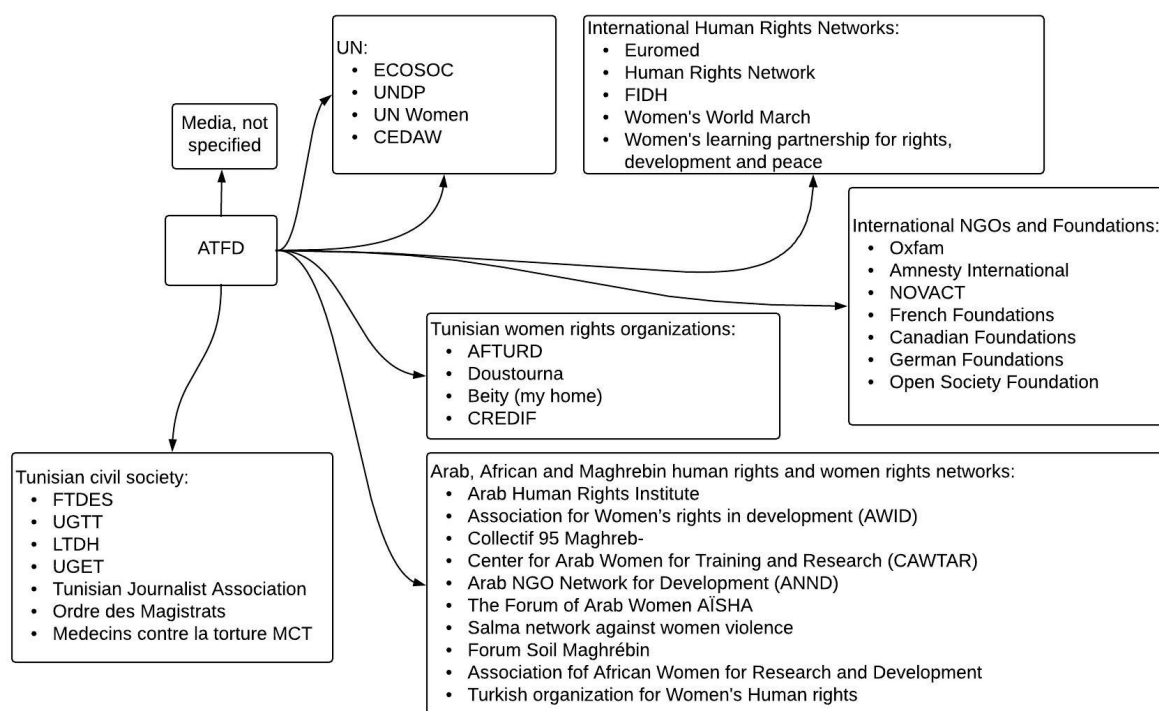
Media, not specified

UN:
- ECOSOC
- UNDP
- UN Women
- CEDAW

International Human Rights Networks:
- Euromed
- Human Rights Network
- FIDH
- Women's World March
- Women's learning partnership for rights, development and peace

ATFD

International NGOs and Foundations:
- Oxfam
- Amnesty International
- NOVACT
- French Foundations
- Canadian Foundations
- German Foundations
- Open Society Foundation

Tunisian women rights organizations:
- AFTURD
- Doustourna
- Beity (my home)
- CREDIF

Tunisian civil society:
- FTDES
- UGTT
- LTDH
- UGET
- Tunisian Journalist Association
- Ordre des Magistrats
- Medecins contre la torture MCT

Arab, African and Maghrebin human rights and women rights networks:
- Arab Human Rights Institute
- Association for Women's rights in development (AWID)
- Collectif 95 Maghreb-
- Center for Arab Women for Training and Research (CAWTAR)
- Arab NGO Network for Development (ANND)
- The Forum of Arab Women AÏSHA
- Salma network against women violence
- Forum Soil Maghrébin
- Association fof African Women for Research and Development
- Turkish organization for Women's Human rights